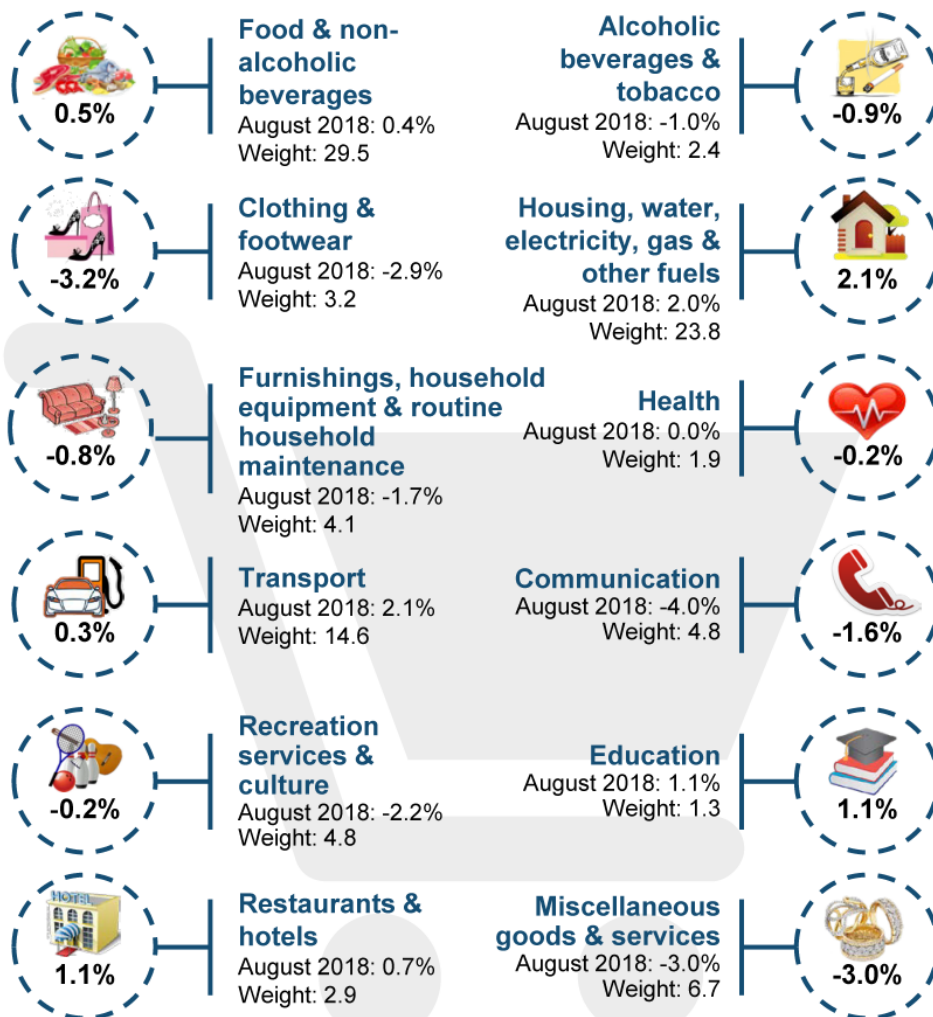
0.5%

Food & non-alcoholic beverages
August 2018: 0.4%
Weight: 29.5

Alcoholic beverages & tobacco
August 2018: -1.0%
Weight: 2.4

-0.9%

-3.2%

Clothing & footwear
August 2018: -2.9%
Weight: 3.2

Housing, water, electricity, gas & other fuels
August 2018: 2.0%
Weight: 23.8

2.1%

-0.8%

Furnishings, household equipment & routine household maintenance
August 2018: -1.7%
Weight: 4.1

Health
August 2018: 0.0%
Weight: 1.9

-0.2%

0.3%

Transport
August 2018: 2.1%
Weight: 14.6

Communication
August 2018: -4.0%
Weight: 4.8

-1.6%

-0.2%

Recreation services & culture
August 2018: -2.2%
Weight: 4.8

Education
August 2018: 1.1%
Weight: 1.3

1.1%

HOTEL

1.1%

Restaurants & hotels
August 2018: 0.7%
Weight: 2.9

Miscellaneous goods & services
August 2018: -3.0%
Weight: 6.7

-3.0%